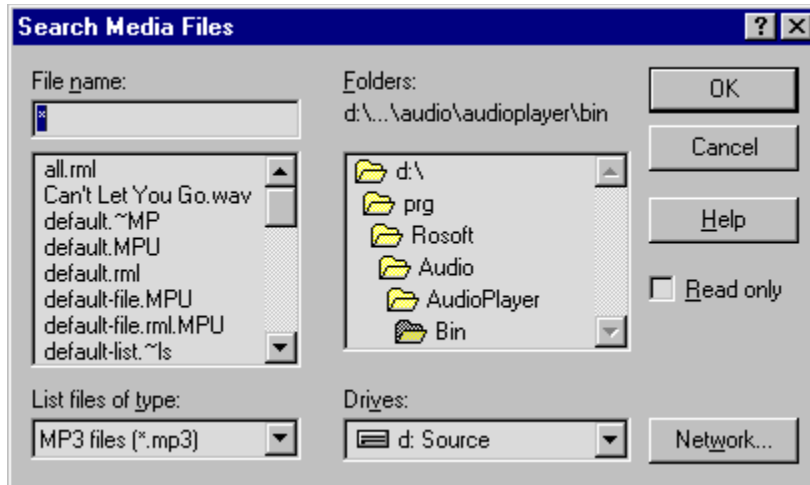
Search Media Files

? X

File name:

*

all.rml
Can't Let You Go.wav
default.~MP
default.MPU
default.rml
default-file.MPU
default-file.rml.MPU
default-list.~ls

Folders:
d:\...\audio\audioplayer\bin

d:\
prg
Rosoft
Audio
AudioPlayer
Bin

OK

Cancel

Help

Read only

List files of type:

MP3 files (*.mp3)

Drives:

d: Source

Network...